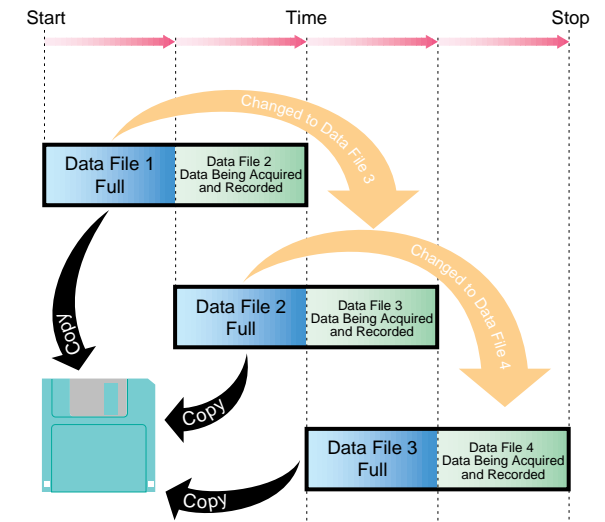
Start

Time

Stop

Changed to Data File 3

Data File 1 Full

Data File 2 Data Being Acquired and Recorded

Copy

Changed to Data File 4

Data File 2 Full

Data File 3 Data Being Acquired and Recorded

Copy

Data File 3 Full

Data File 4 Data Being Acquired and Recorded

Copy